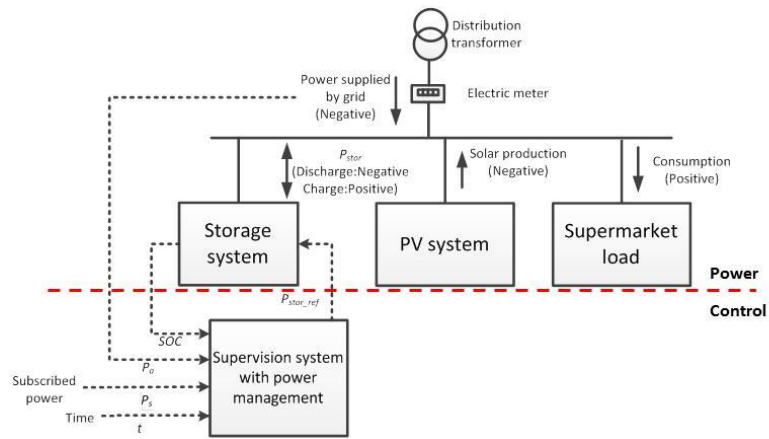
Distribution transformer

Power supplied by grid (Negative)

Electric meter

$P_{stor}$ (Discharge:Negative Charge:Positive)

Solar production (Negative)

Consumption (Positive)

Storage system

PV system

Supermarket load

Power

Control

$P_{stor\_ref}$

$SOC$

$P_o$

Subscribed power

$P_s$

Time

$t$

Supervision system with power management